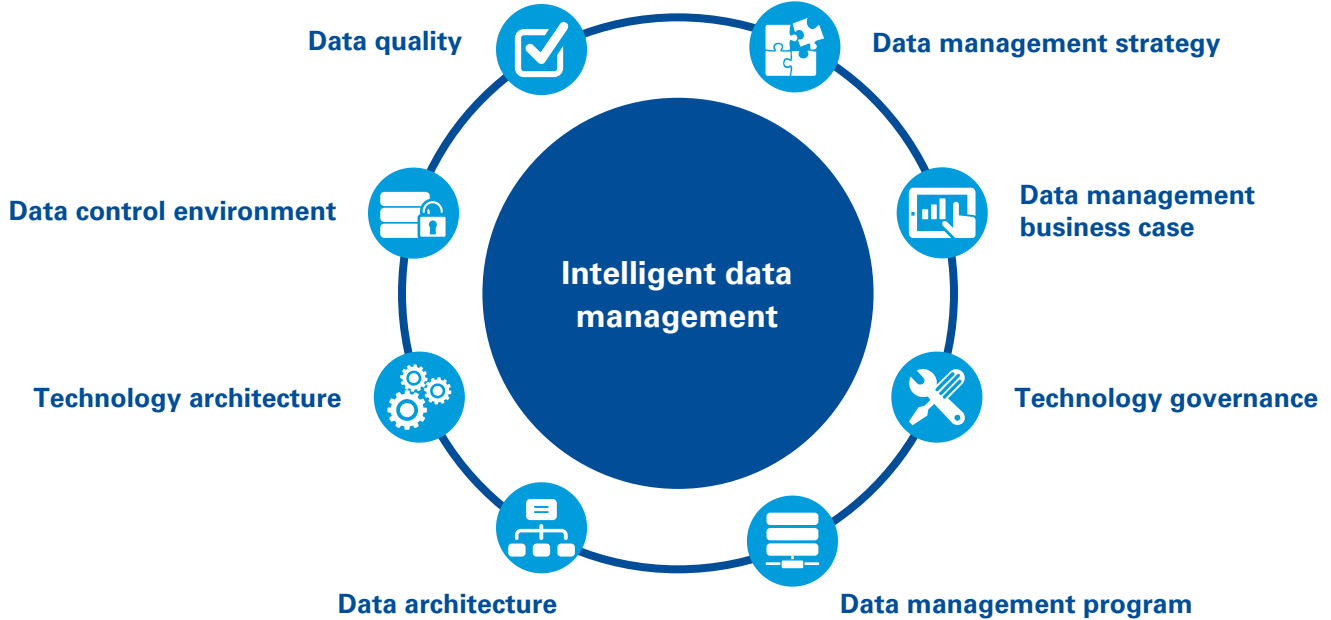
Data quality

Data management strategy

Data control environment

Data management business case

Intelligent data management

Technology architecture

Technology governance

Data architecture

Data management program